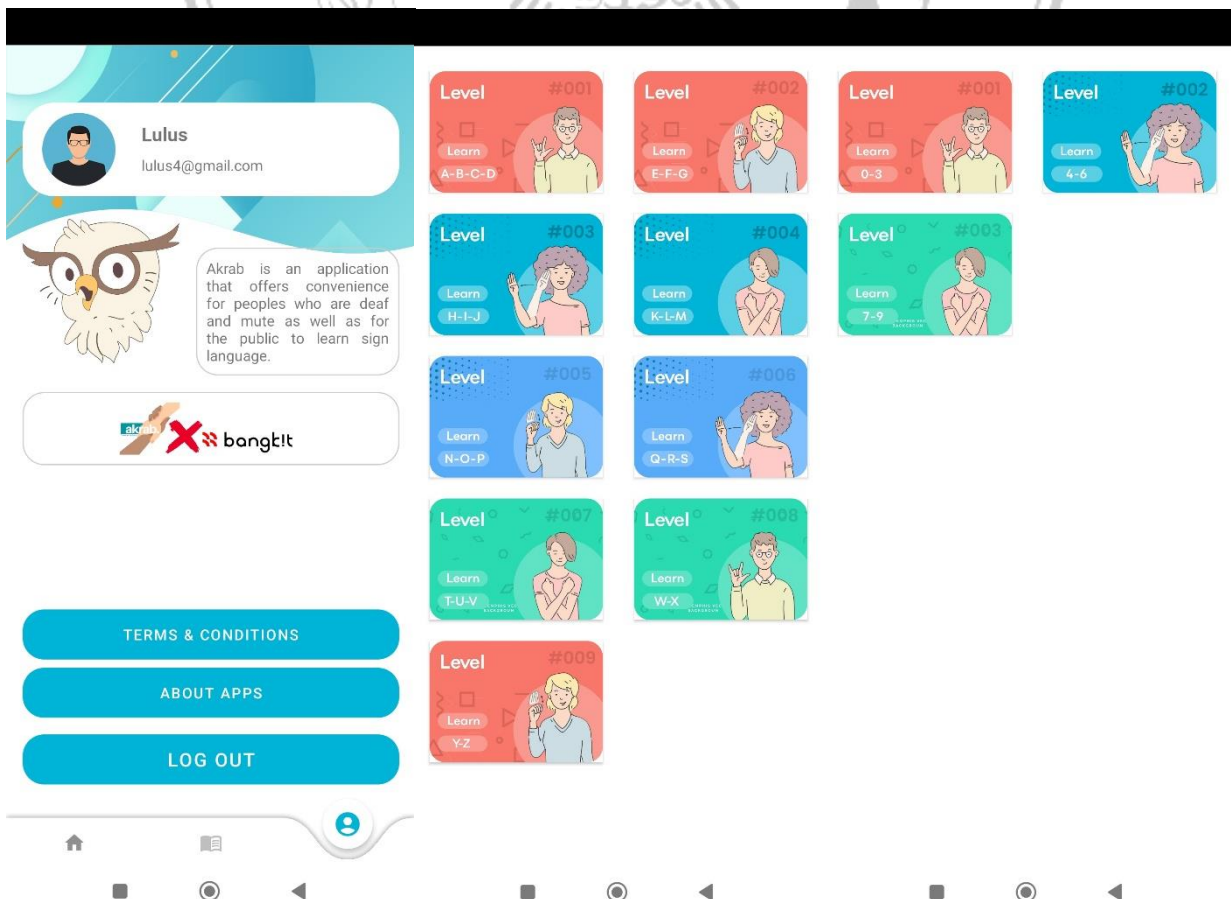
Lulus
lulus4@gmail.com

Akrab is an application that offers convenience for peoples who are deaf and mute as well as for the public to learn sign language.

akrab bangkit

TERMS & CONDITIONS

ABOUT APPS

LOG OUT

Level #001 Learn A-B-C-D

Level #002 Learn E-F-G

Level #003 Learn H-I-J

Level #004 Learn K-L-M

Level #005 Learn N-O-P

Level #006 Learn Q-R-S

Level #007 Learn T-U-V

Level #008 Learn W-X

Level #009 Learn Y-Z

Level #001 Learn 0-3

Level #002 Learn 4-6

Level #003 Learn 7-9